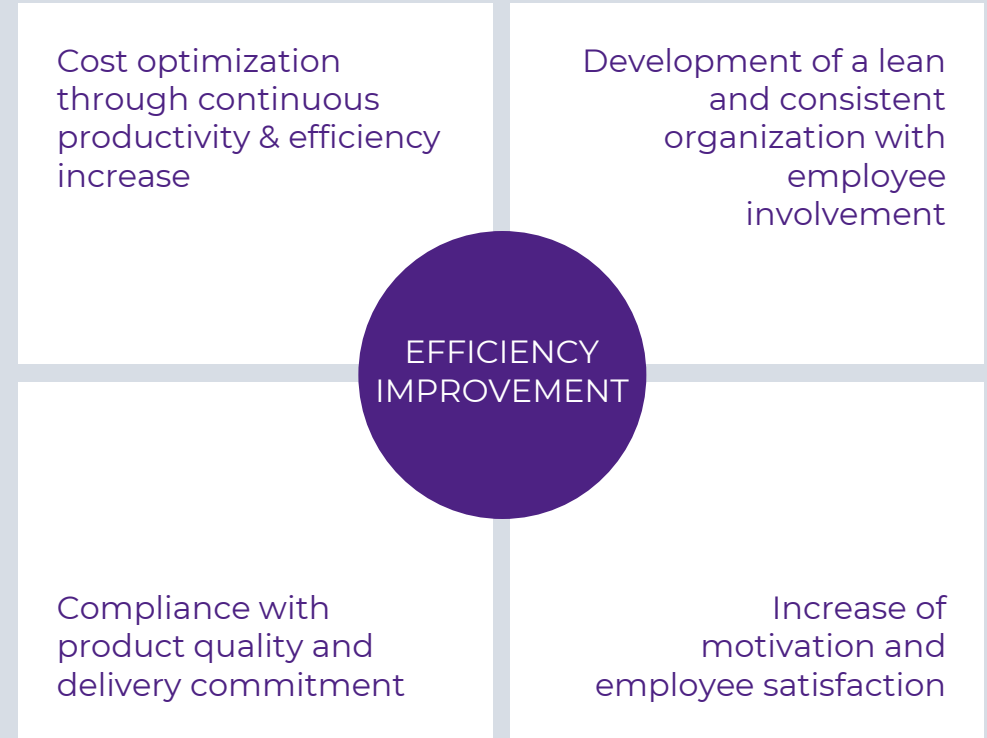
Cost optimization through continuous productivity & efficiency increase

Development of a lean and consistent organization with employee involvement

EFFICIENCY IMPROVEMENT

Compliance with product quality and delivery commitment

Increase of motivation and employee satisfaction